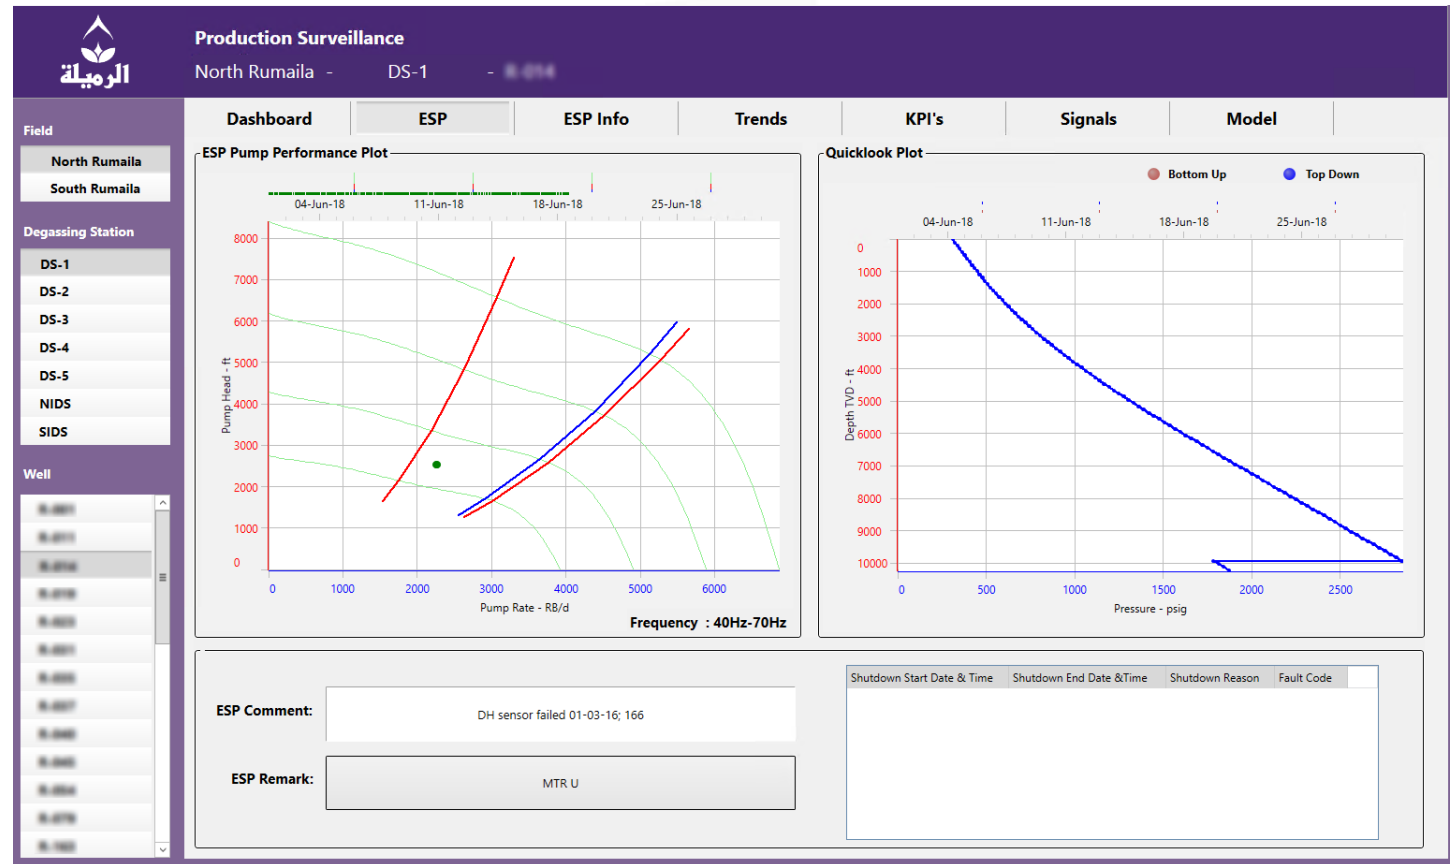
الرميلة

Production Surveillance

North Rumaila - DS-1 - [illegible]

Field

North Rumaila

South Rumaila

Degassing Station

DS-1

DS-2

DS-3

DS-4

DS-5

NIDS

SIDS

Well

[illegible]

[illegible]

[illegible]

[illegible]

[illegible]

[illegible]

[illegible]

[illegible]

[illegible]

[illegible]

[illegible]

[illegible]

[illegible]

Dashboard | ESP | ESP Info | Trends | KPI's | Signals | Model

ESP Pump Performance Plot

04-Jun-18 11-Jun-18 18-Jun-18 25-Jun-18

Pump Head - ft

8000
7000
6000
5000
4000
3000
2000
1000
0

0 1000 2000 3000 4000 5000 6000

Pump Rate - RB/d

Frequency : 40Hz-70Hz

Quicklook Plot

Bottom Up Top Down

04-Jun-18 11-Jun-18 18-Jun-18 25-Jun-18

Depth TVD - ft

0
1000
2000
3000
4000
5000
6000
7000
8000
9000
10000

0 500 1000 1500 2000 2500

Pressure - psig

ESP Comment: DH sensor failed 01-03-16; 166

ESP Remark: MTR U

| Shutdown Start Date & Time | Shutdown End Date &Time | Shutdown Reason | Fault Code |
|---|---|---|---|